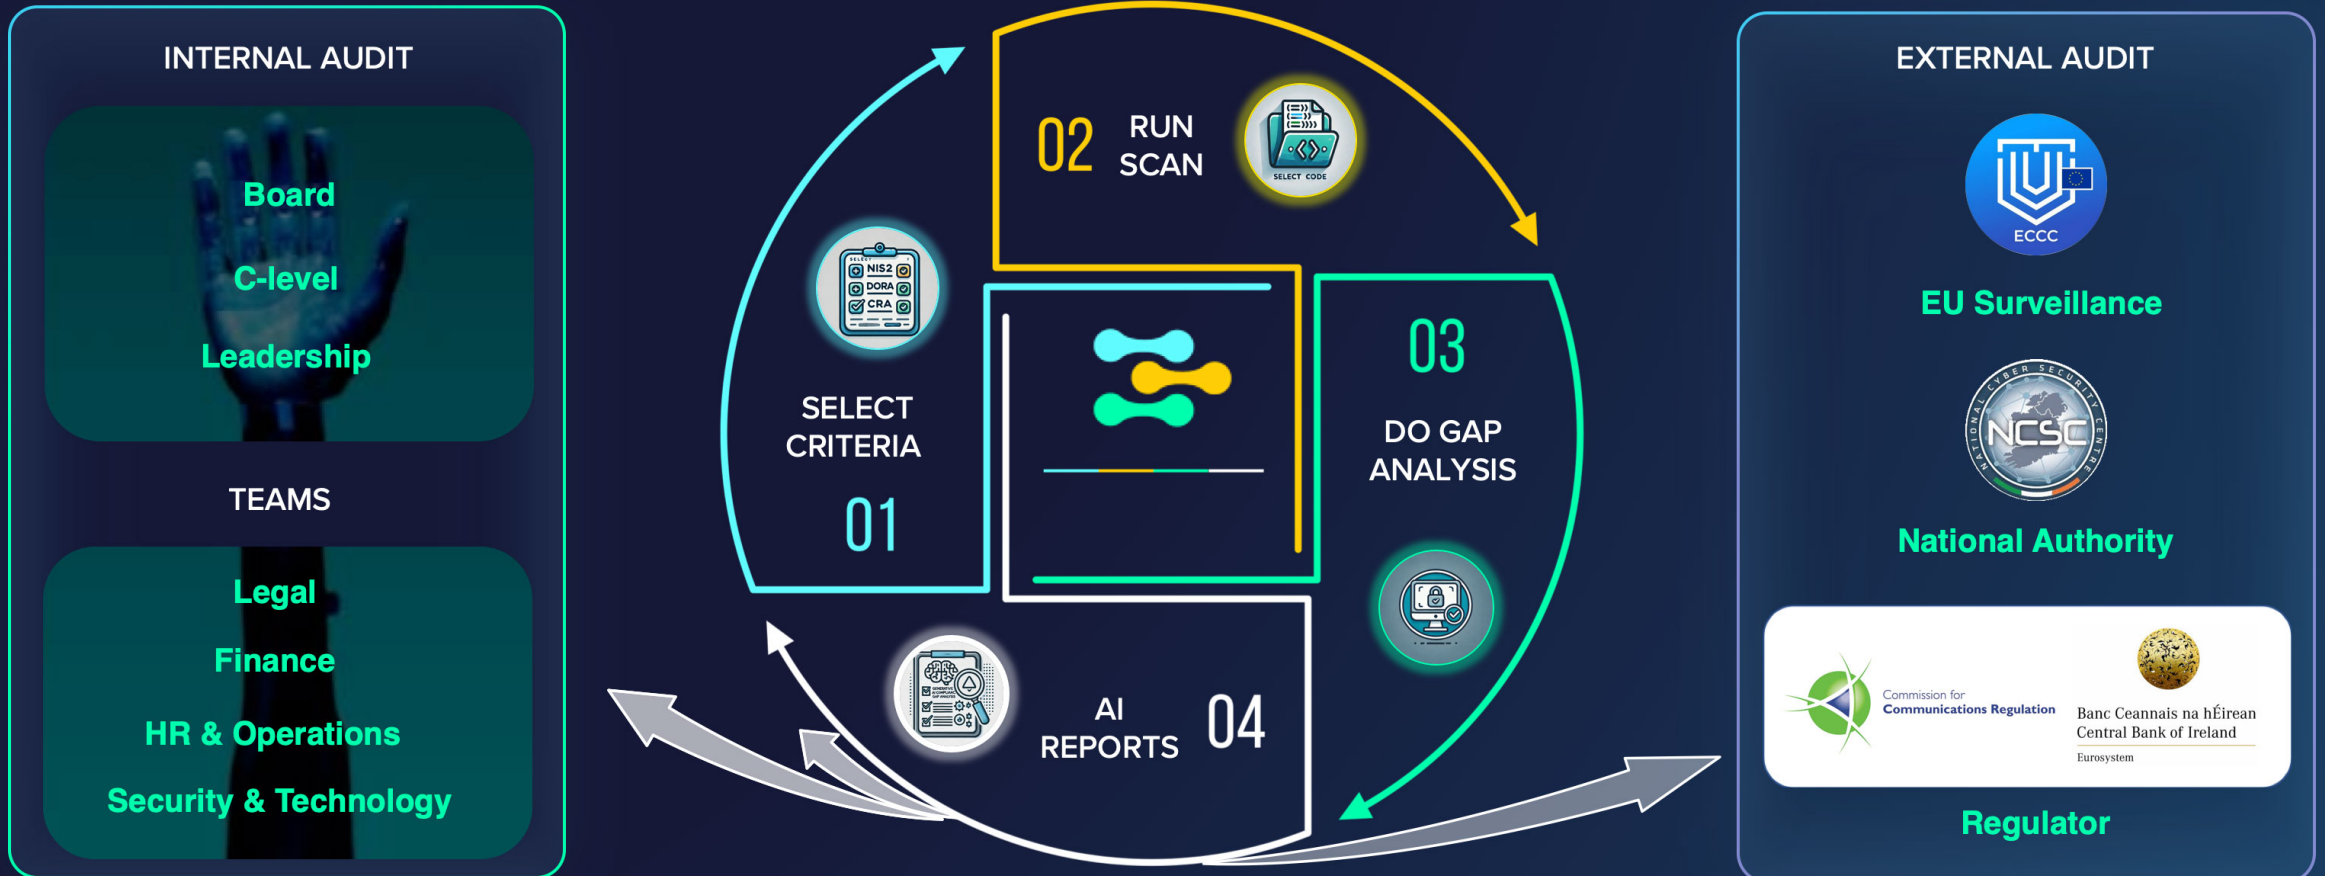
INTERNAL AUDIT

Board

C-level

Leadership

TEAMS

Legal

Finance

HR & Operations

Security & Technology

02 RUN SCAN

SELECT CODE

NIS2
DORA
CRA

SELECT CRITERIA

01

03

DO GAP ANALYSIS

AI REPORTS

04

EXTERNAL AUDIT

ECCC

EU Surveillance

NATIONAL CYBER SECURITY CENTRE
NCSC

National Authority

Commission for Communications Regulation

Banc Ceannais na hÉireann
Central Bank of Ireland
Eurosystem

Regulator